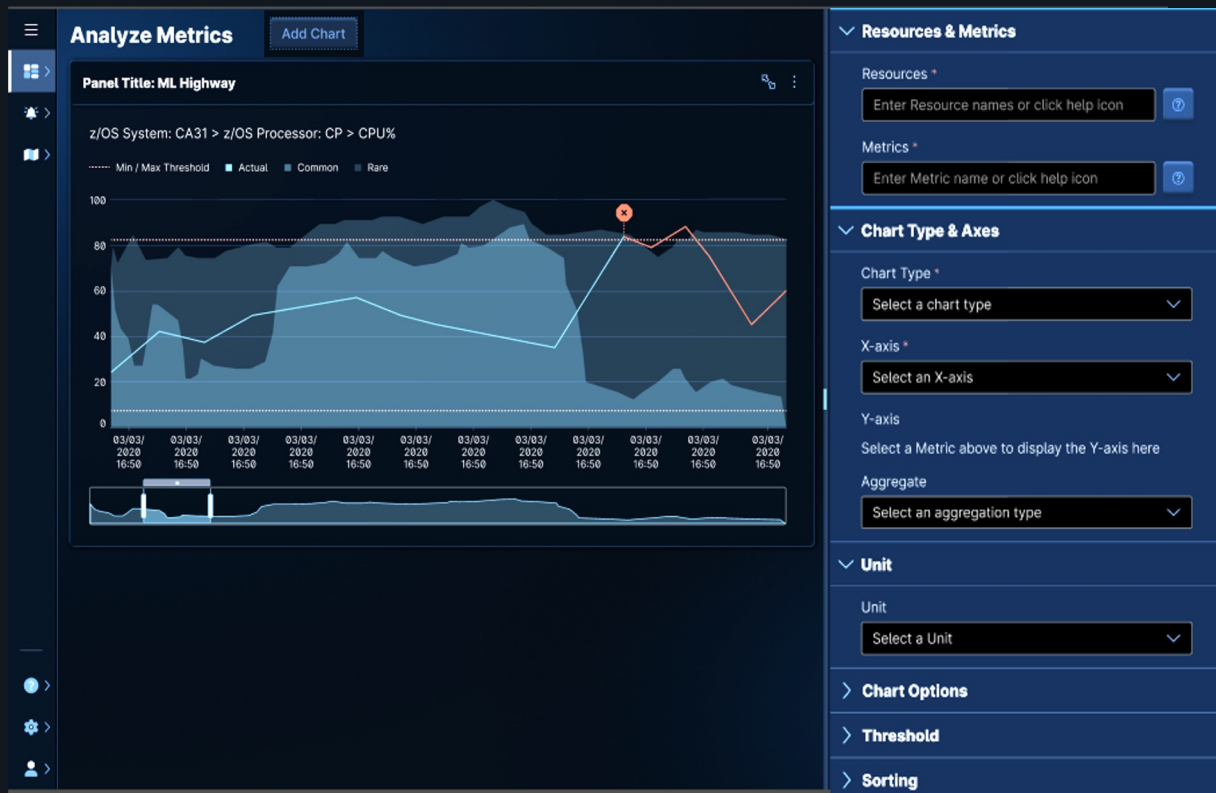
Analyze Metrics

Add Chart

Panel Title: ML Highway

z/OS System: CA31 > z/OS Processor: CP > CPU%

Min / Max Threshold Actual Common Rare

100
80
60
40
20
0

03/03/ 2020 16:50
03/03/ 2020 16:50
03/03/ 2020 16:50
03/03/ 2020 16:50
03/03/ 2020 16:50
03/03/ 2020 16:50
03/03/ 2020 16:50
03/03/ 2020 16:50
03/03/ 2020 16:50
03/03/ 2020 16:50
03/03/ 2020 16:50
03/03/ 2020 16:50

Resources & Metrics

Resources *

Enter Resource names or click help icon

Metrics *

Enter Metric name or click help icon

Chart Type & Axes

Chart Type *

Select a chart type

X-axis *

Select an X-axis

Y-axis

Select a Metric above to display the Y-axis here

Aggregate

Select an aggregation type

Unit

Unit

Select a Unit

Chart Options

Threshold

Sorting